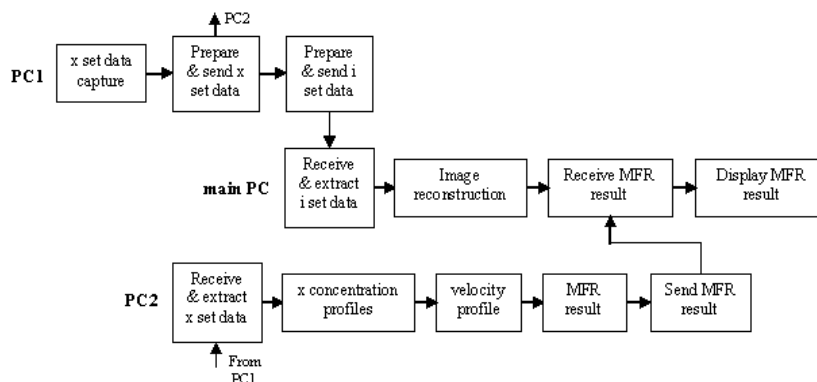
PC2

PC1

x set data capture

Prepare & send x set data

Prepare & send i set data

main PC

Receive & extract i set data

Image reconstruction

Receive MFR result

Display MFR result

PC2

Receive & extract x set data

x concentration profiles

velocity profile

MFR result

Send MFR result

From PC1